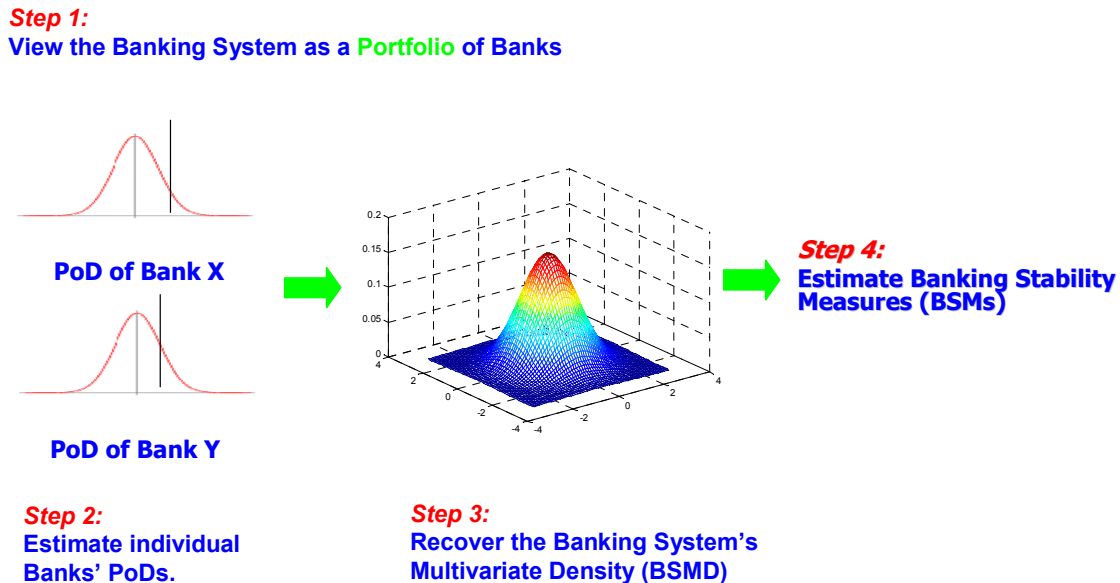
Step 1:
View the Banking System as a Portfolio of Banks

PoD of Bank X

PoD of Bank Y

0.2
0.15
0.1
0.05
0
4
2
0
-2
-4
-4
-2
0
2
4

Step 4:
Estimate Banking Stability Measures (BSMs)

Step 2:
Estimate individual Banks' PoDs.

Step 3:
Recover the Banking System's Multivariate Density (BSMD)